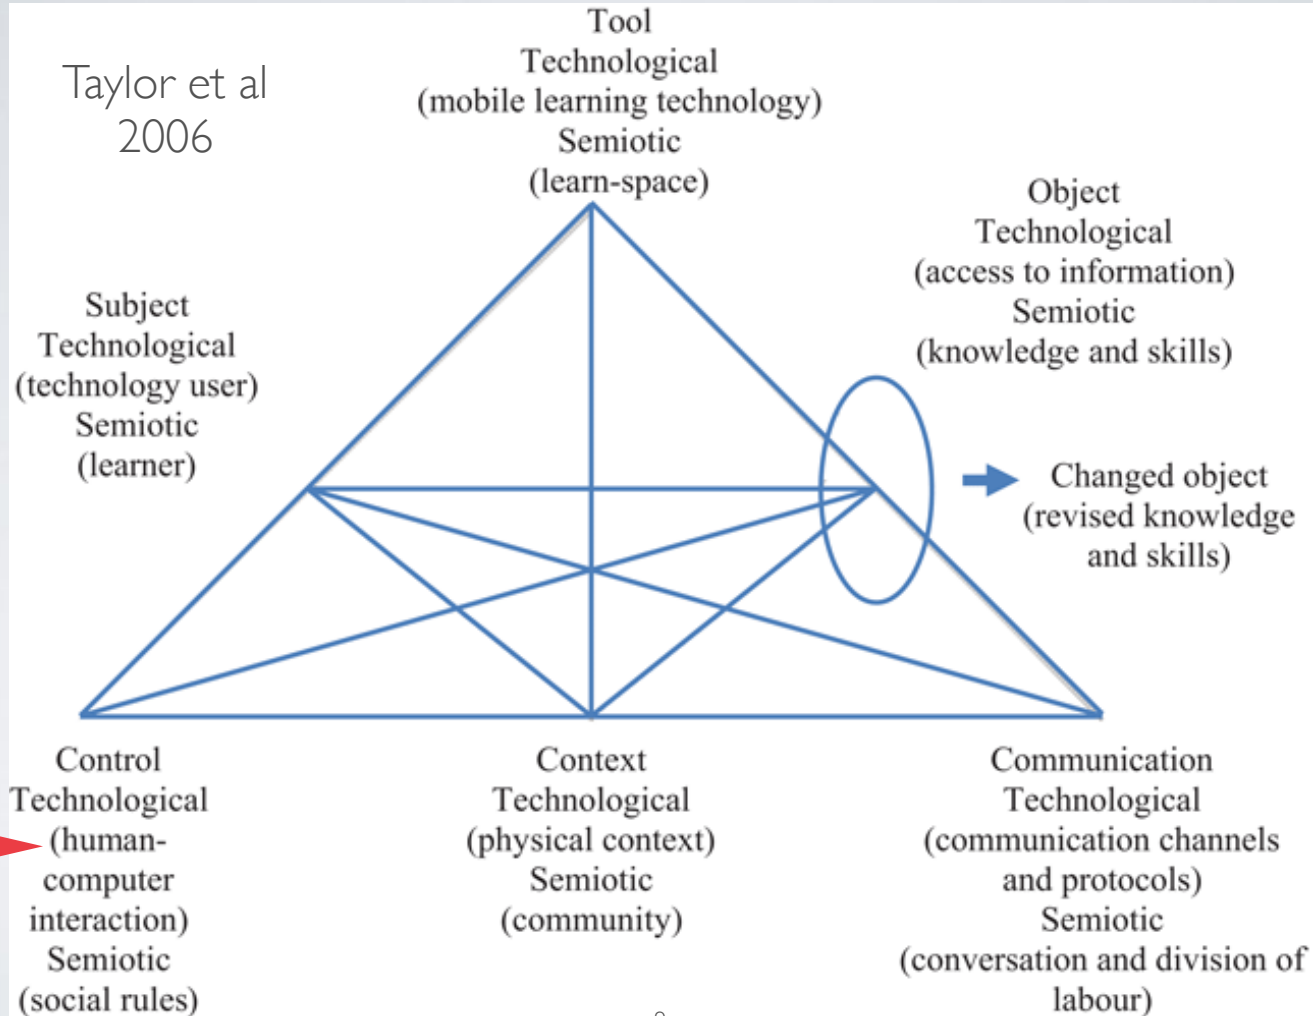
Taylor et al 2006

Tool
Technological
(mobile learning technology)
Semiotic
(learn-space)

Object
Technological
(access to information)
Semiotic
(knowledge and skills)

Subject
Technological
(technology user)
Semiotic
(learner)

Changed object
(revised knowledge and skills)

Control
Technological
(human-computer interaction)
Semiotic
(social rules)

Context
Technological
(physical context)
Semiotic
(community)

Communication
Technological
(communication channels and protocols)
Semiotic
(conversation and division of labour)